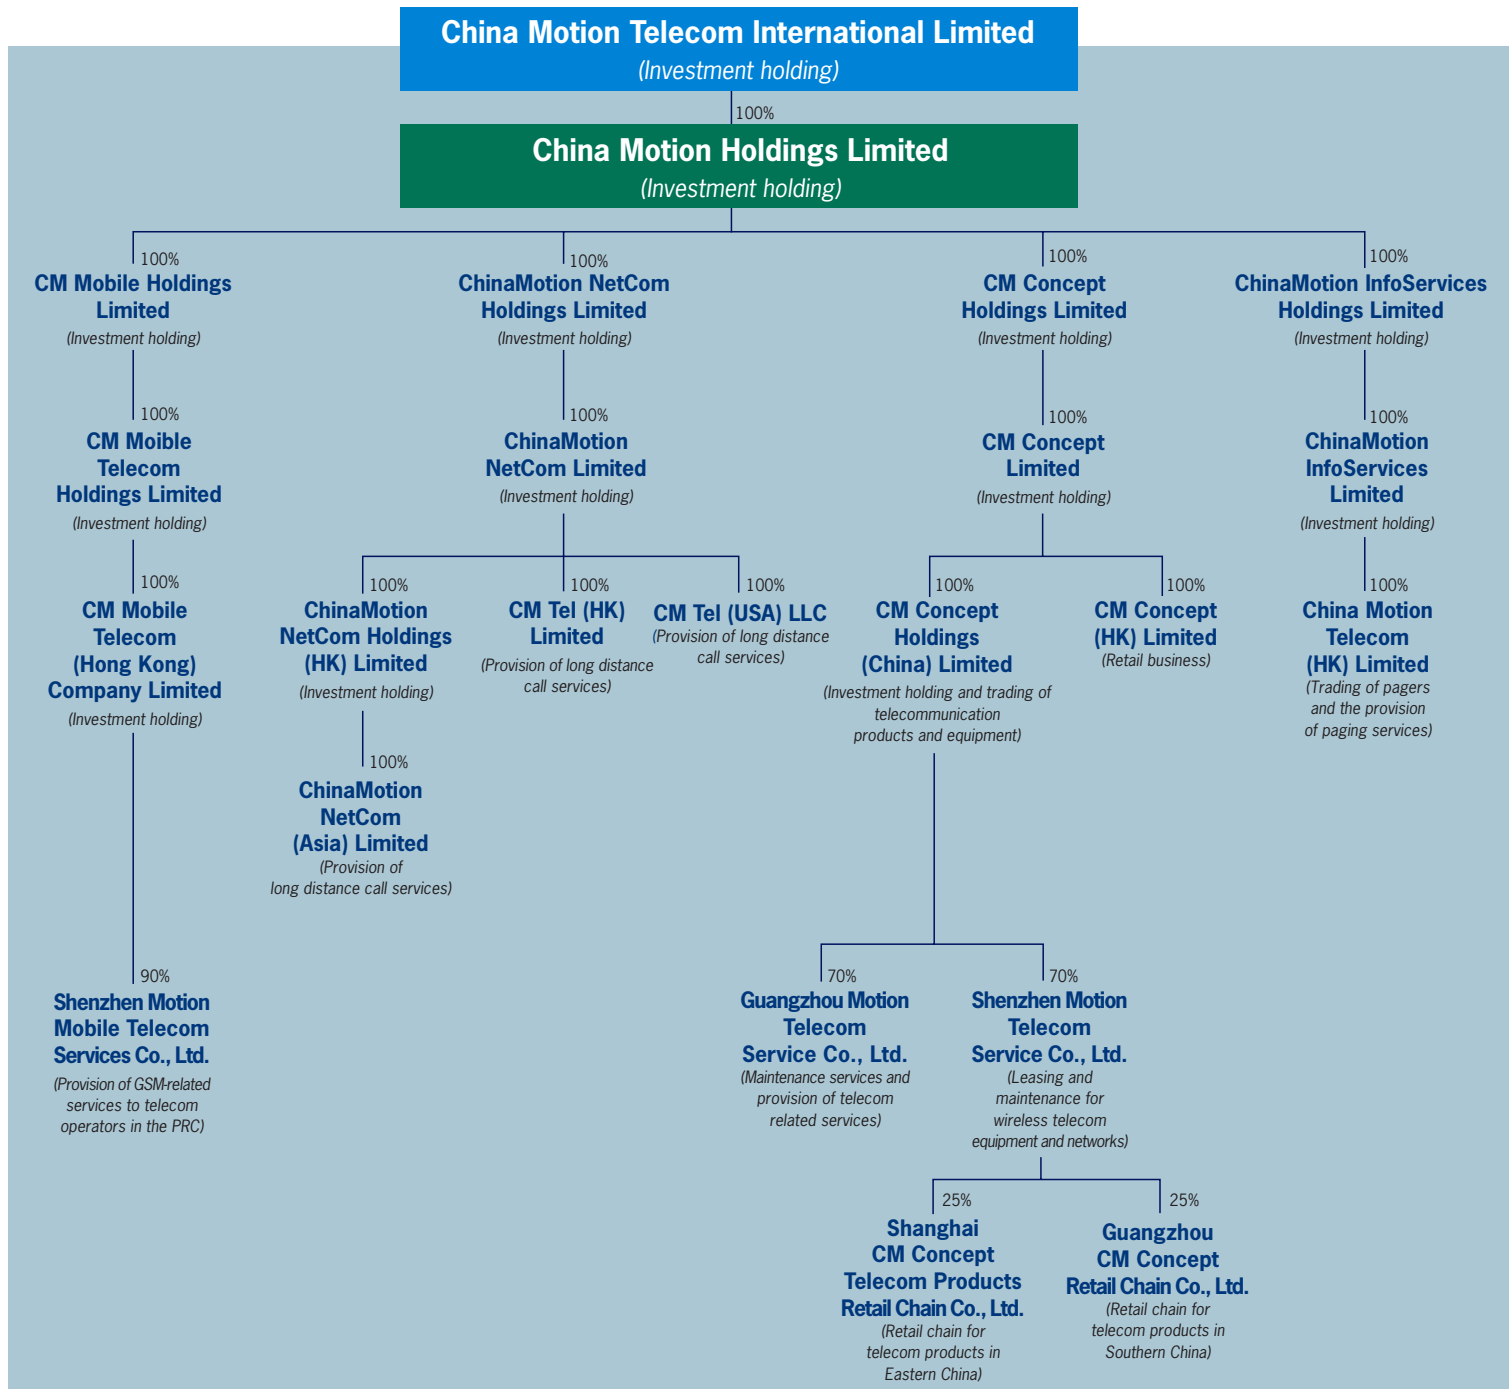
China Motion Telecom International Limited
(Investment holding)

100%

China Motion Holdings Limited
(Investment holding)

100%
CM Mobile Holdings Limited
(Investment holding)

100%
CM Moible Telecom Holdings Limited
(Investment holding)

100%
CM Mobile Telecom (Hong Kong) Company Limited
(Investment holding)

90%
Shenzhen Motion Mobile Telecom Services Co., Ltd.
(Provision of GSM-related services to telecom operators in the PRC)

100%
ChinaMotion NetCom Holdings Limited
(Investment holding)

100%
ChinaMotion NetCom Limited
(Investment holding)

100%
ChinaMotion NetCom Holdings (HK) Limited
(Investment holding)

100%
ChinaMotion NetCom (Asia) Limited
(Provision of long distance call services)

100%
CM Tel (HK) Limited
(Provision of long distance call services)

100%
CM Tel (USA) LLC
(Provision of long distance call services)

100%
CM Concept Holdings Limited
(Investment holding)

100%
CM Concept Limited
(Investment holding)

100%
CM Concept Holdings (China) Limited
(Investment holding and trading of telecommunication products and equipment)

70%
Guangzhou Motion Telecom Service Co., Ltd.
(Maintenance services and provision of telecom related services)

70%
Shenzhen Motion Telecom Service Co., Ltd.
(Leasing and maintenance for wireless telecom equipment and networks)

25%
Shanghai CM Concept Telecom Products Retail Chain Co., Ltd.
(Retail chain for telecom products in Eastern China)

25%
Guangzhou CM Concept Retail Chain Co., Ltd.
(Retail chain for telecom products in Southern China)

100%
CM Concept (HK) Limited
(Retail business)

100%
ChinaMotion InfoServices Holdings Limited
(Investment holding)

100%
ChinaMotion InfoServices Limited
(Investment holding)

100%
China Motion Telecom (HK) Limited
(Trading of pagers and the provision of paging services)